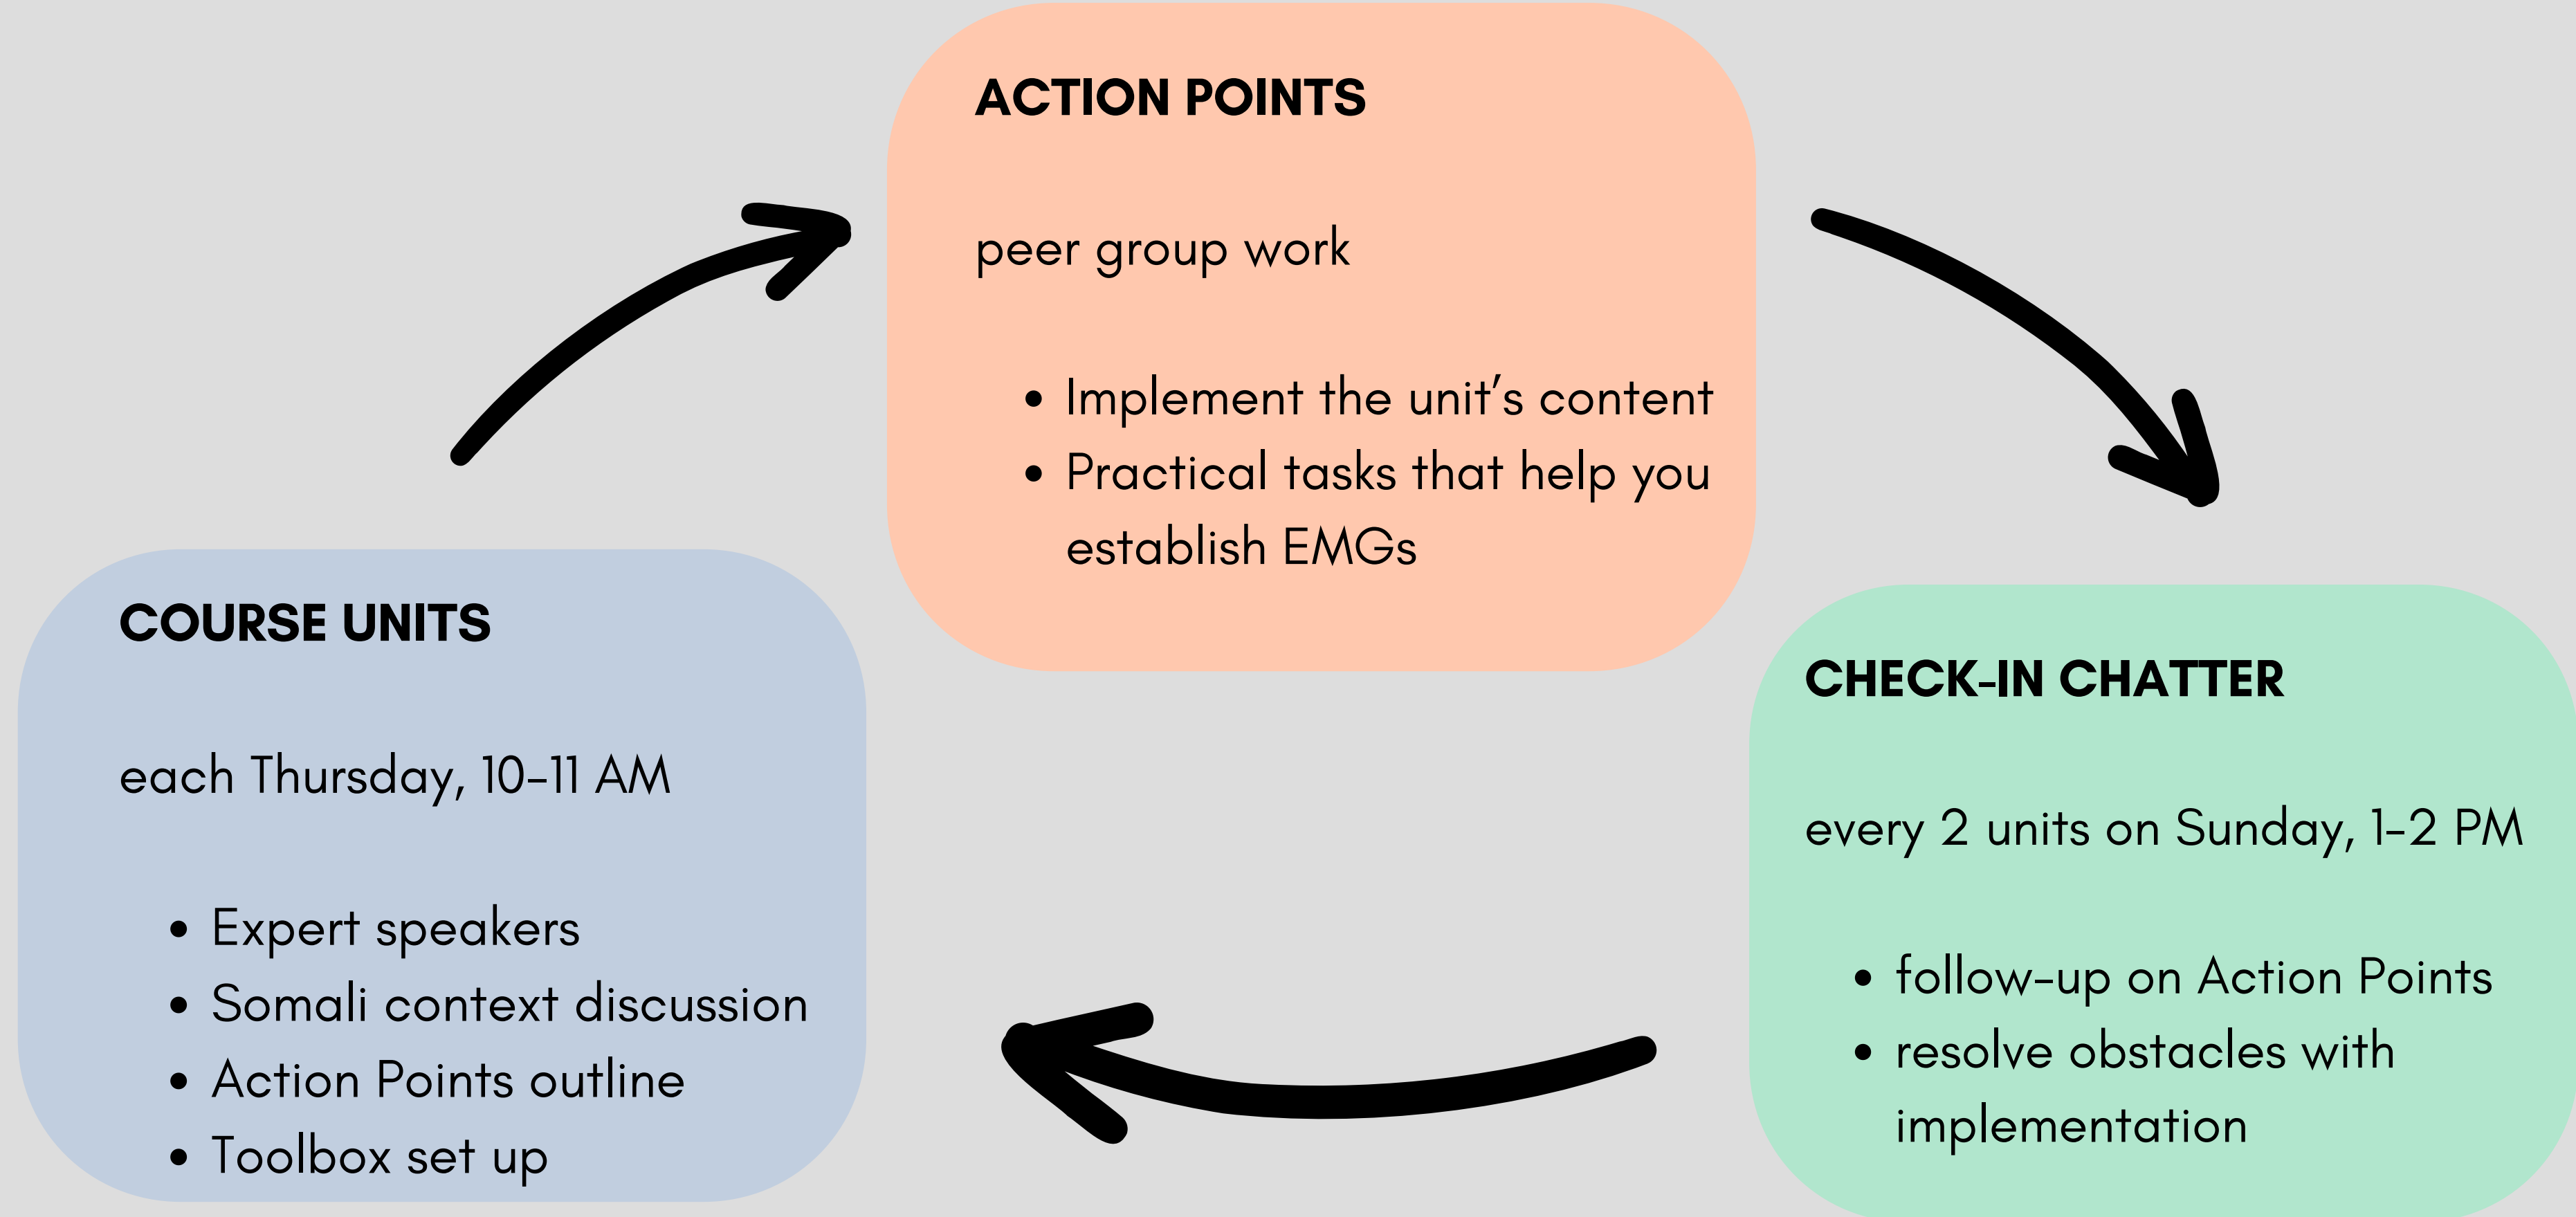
ACTION POINTS

peer group work

- Implement the unit’s content
- Practical tasks that help you establish EMGs

COURSE UNITS

each Thursday, 10-11 AM

- Expert speakers
- Somali context discussion
- Action Points outline
- Toolbox set up

CHECK-IN CHATTER

every 2 units on Sunday, 1-2 PM

- follow-up on Action Points
- resolve obstacles with implementation